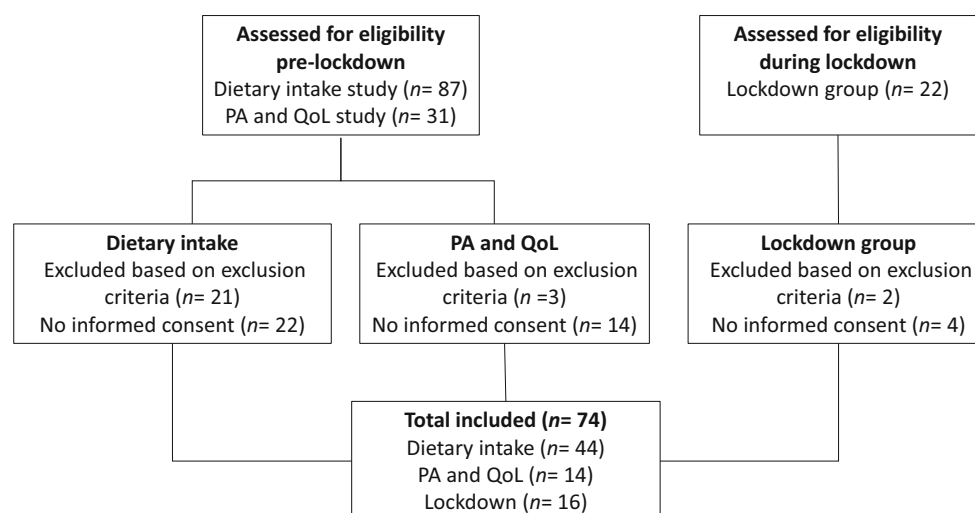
Assessed for eligibility pre-lockdown
Dietary intake study (n= 87)
PA and QoL study (n= 31)

Assessed for eligibility during lockdown
Lockdown group (n= 22)

Dietary intake
Excluded based on exclusion criteria (n= 21)
No informed consent (n= 22)

PA and QoL
Excluded based on exclusion criteria (n =3)
No informed consent (n= 14)

Lockdown group
Excluded based on exclusion criteria (n= 2)
No informed consent (n= 4)

Total included (n= 74)
Dietary intake (n= 44)
PA and QoL (n= 14)
Lockdown (n= 16)